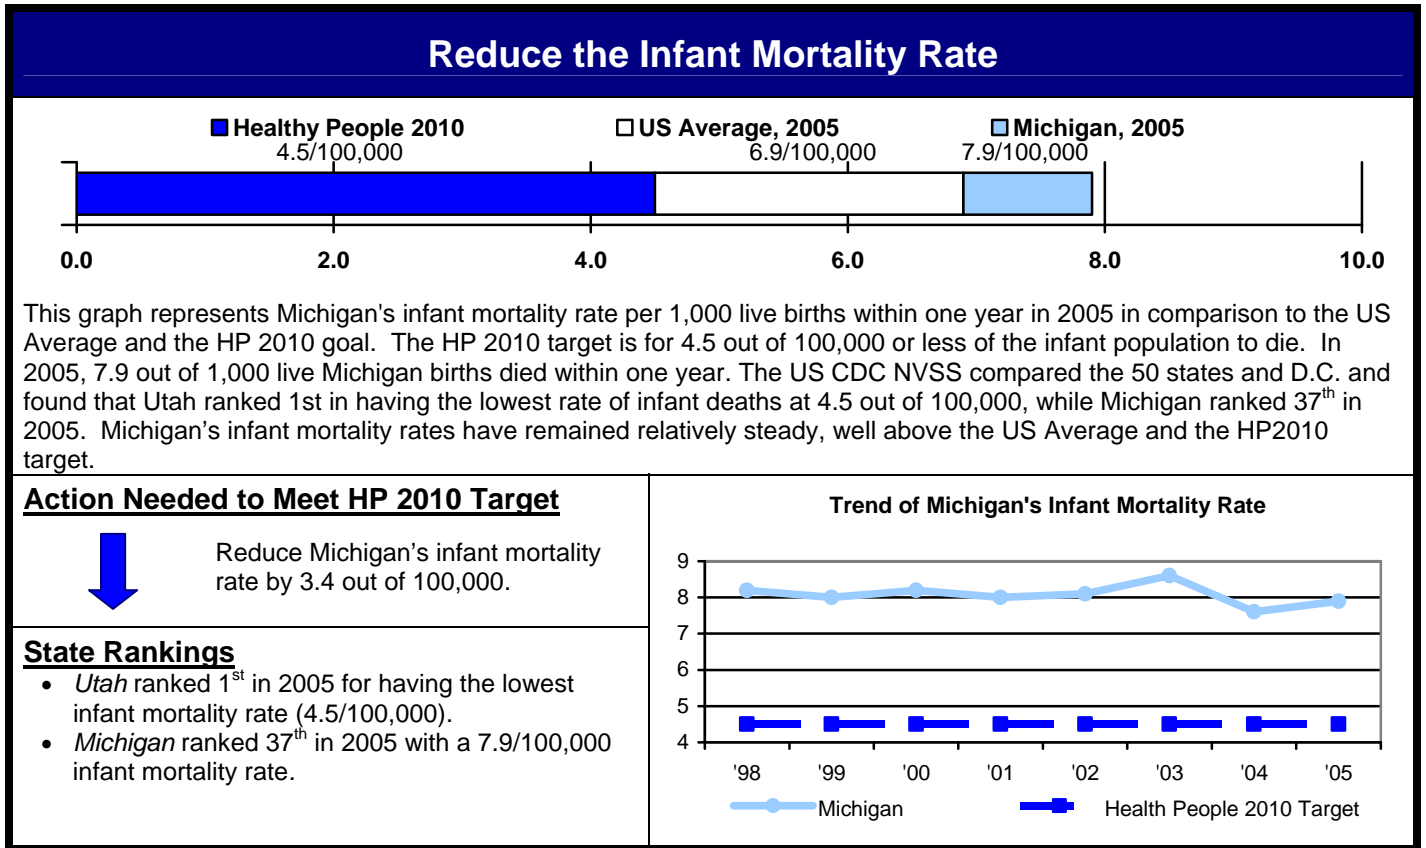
Reduce the Infant Mortality Rate

Healthy People 2010
4.5/100,000

US Average, 2005
6.9/100,000

Michigan, 2005
7.9/100,000

0.0 2.0 4.0 6.0 8.0 10.0

This graph represents Michigan's infant mortality rate per 1,000 live births within one year in 2005 in comparison to the US Average and the HP 2010 goal. The HP 2010 target is for 4.5 out of 100,000 or less of the infant population to die. In 2005, 7.9 out of 1,000 live Michigan births died within one year. The US CDC NVSS compared the 50 states and D.C. and found that Utah ranked 1st in having the lowest rate of infant deaths at 4.5 out of 100,000, while Michigan ranked 37$^{th}$ in 2005. Michigan's infant mortality rates have remained relatively steady, well above the US Average and the HP2010 target.

Action Needed to Meet HP 2010 Target

Reduce Michigan's infant mortality rate by 3.4 out of 100,000.

State Rankings
• Utah ranked 1$^{st}$ in 2005 for having the lowest infant mortality rate (4.5/100,000).
• Michigan ranked 37$^{th}$ in 2005 with a 7.9/100,000 infant mortality rate.

Trend of Michigan's Infant Mortality Rate

9
8
7
6
5
4

'98 '99 '00 '01 '02 '03 '04 '05

Michigan
Health People 2010 Target